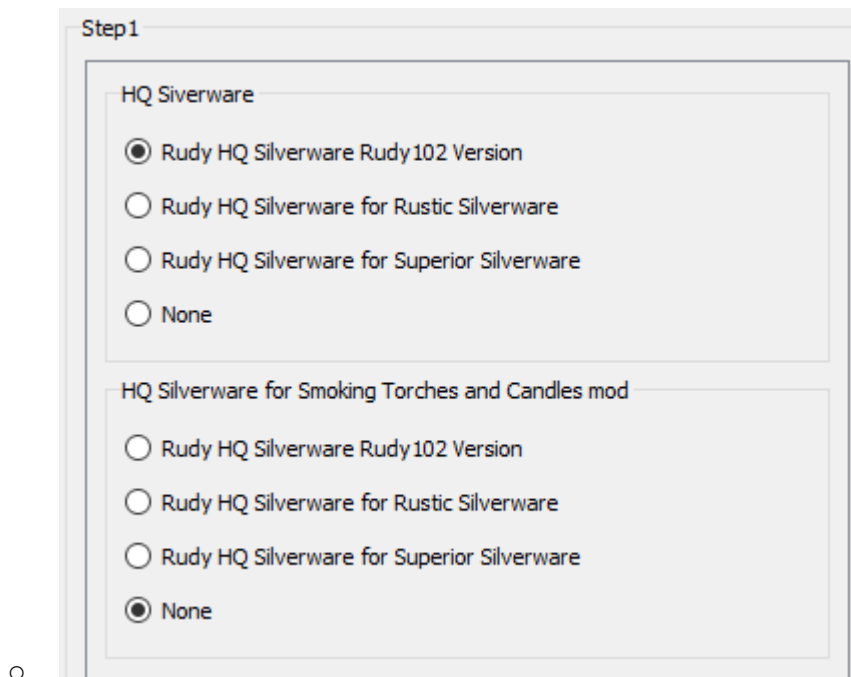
Step1

HQ Siverware

Rudy HQ Silverware Rudy102 Version

Rudy HQ Silverware for Rustic Silverware

Rudy HQ Silverware for Superior Silverware

None

HQ Silverware for Smoking Torches and Candles mod

Rudy HQ Silverware Rudy102 Version

Rudy HQ Silverware for Rustic Silverware

Rudy HQ Silverware for Superior Silverware

None